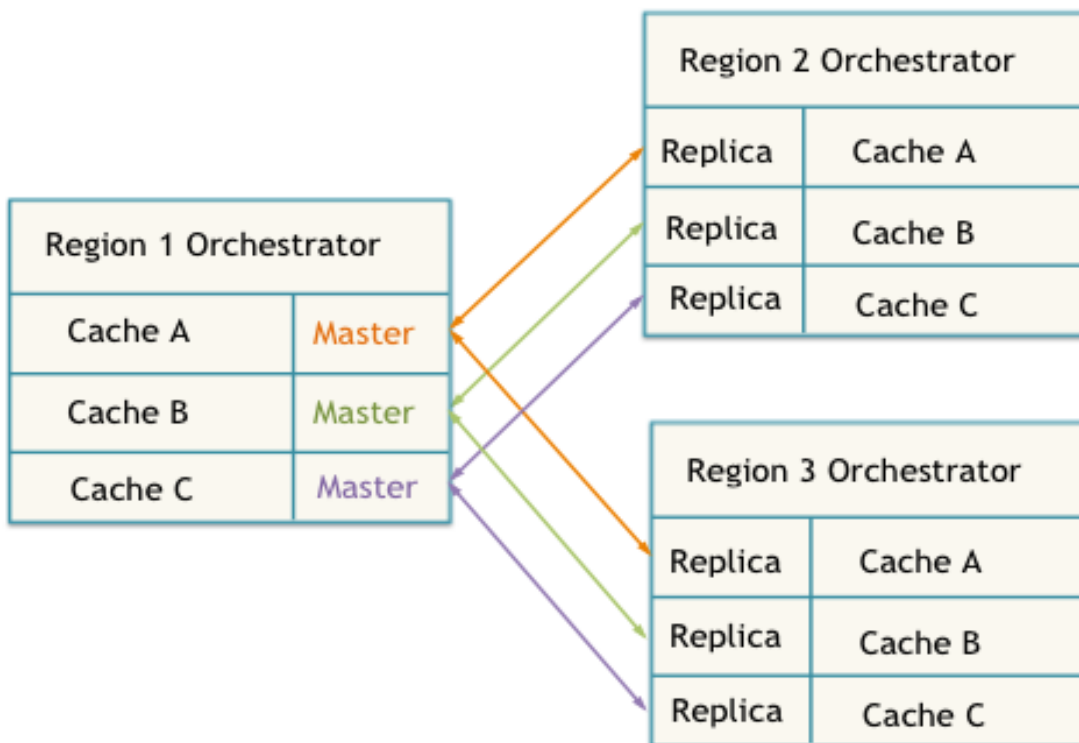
Region 1 Orchestrator

| Cache A | Master |
|---|---|
| Cache B | Master |
| Cache C | Master |

Region 2 Orchestrator

| Replica | Cache A |
|---|---|
| Replica | Cache B |
| Replica | Cache C |

Region 3 Orchestrator

| Replica | Cache A |
|---|---|
| Replica | Cache B |
| Replica | Cache C |